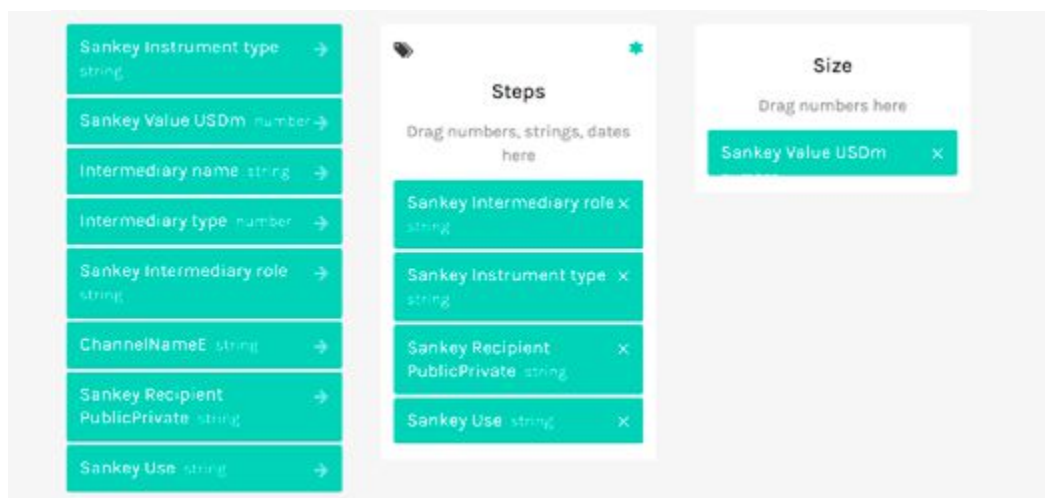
Sankey Instrument type string →

Sankey Value USDm number →

Intermediary name string →

Intermediary type number →

Sankey Intermediary role string →

ChannelNameE string →

Sankey Recipient PublicPrivate string →

Sankey Use string →

Steps

Drag numbers, strings, dates here

Sankey Intermediary role string ×

Sankey Instrument type string ×

Sankey Recipient PublicPrivate string ×

Sankey Use string ×

Size

Drag numbers here

Sankey Value USDm ×